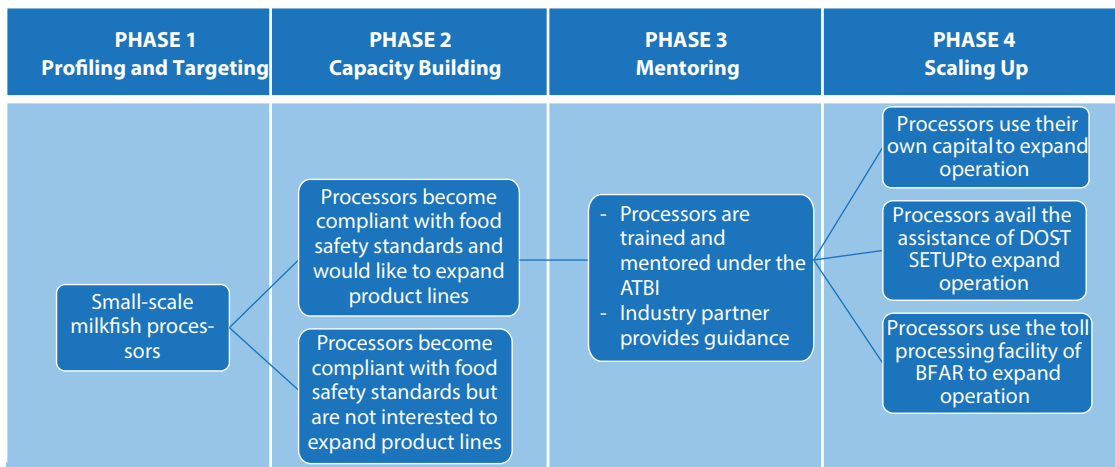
PHASE 1
Profiling and Targeting

PHASE 2
Capacity Building

PHASE 3
Mentoring

PHASE 4
Scaling Up

Small-scale milkfish processors

Processors become compliant with food safety standards and would like to expand product lines

Processors become compliant with food safety standards but are not interested to expand product lines

- Processors are trained and mentored under the ATBI
- Industry partner provides guidance

Processors use their own capital to expand operation

Processors avail the assistance of DOST SETUPto expand operation

Processors use the toll processing facility of BFAR to expand operation